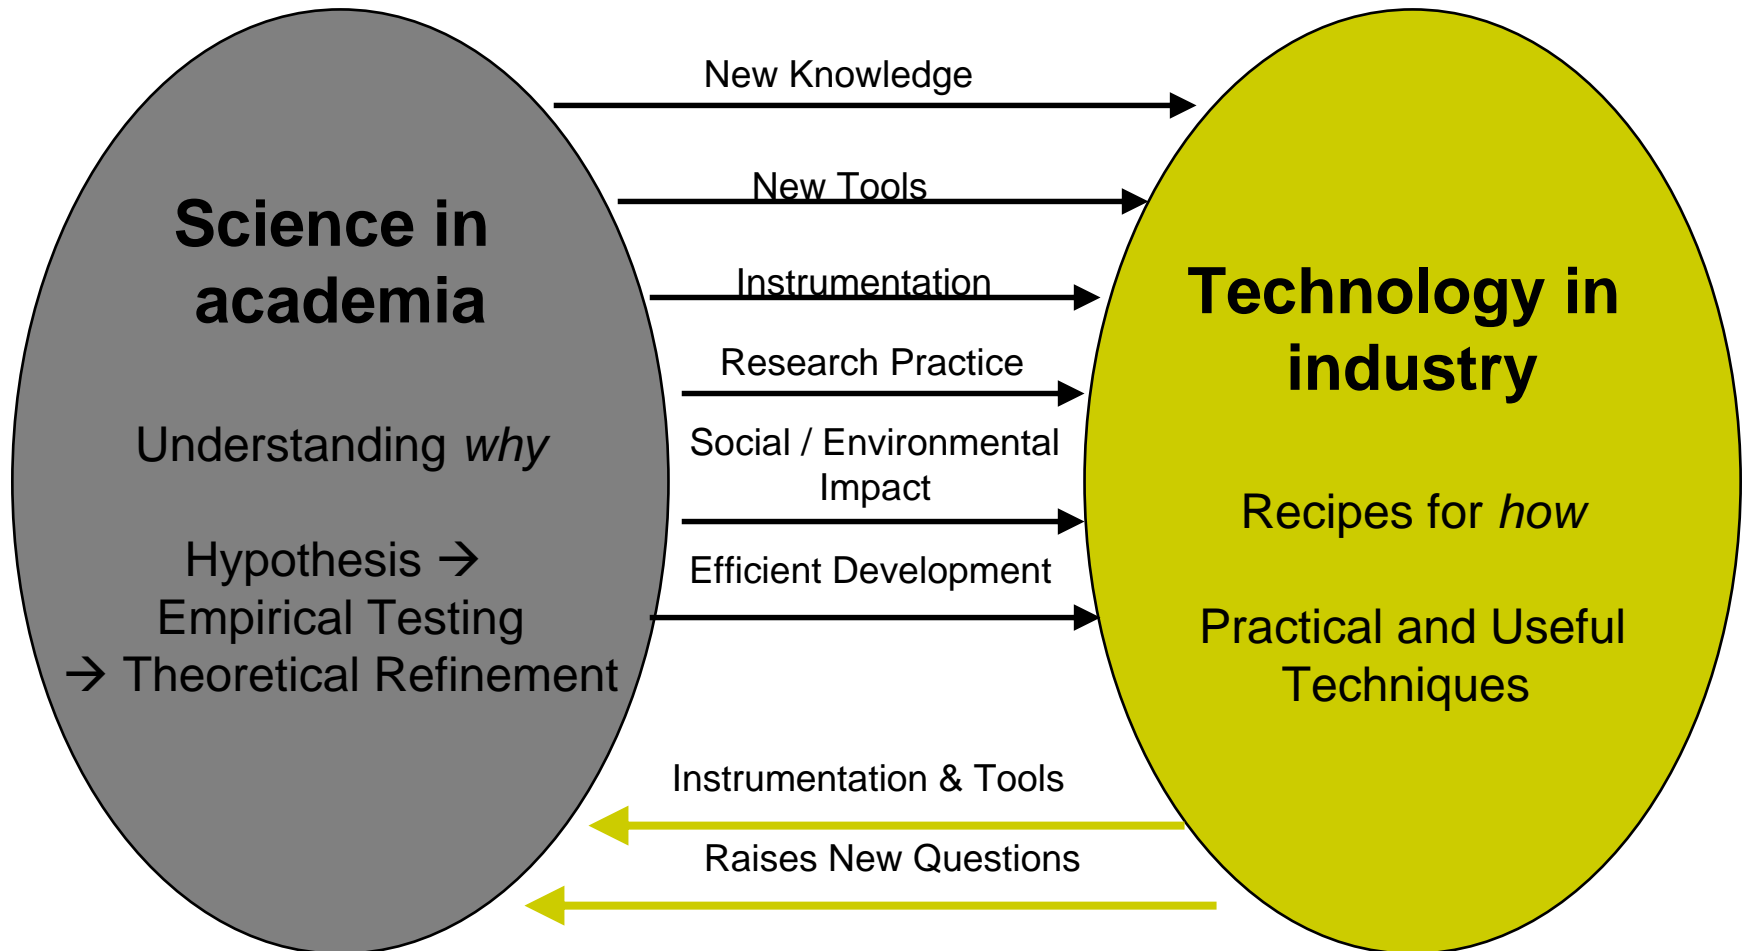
Science in academia

Understanding *why*

Hypothesis → Empirical Testing → Theoretical Refinement

New Knowledge

New Tools

Instrumentation

Research Practice

Social / Environmental Impact

Efficient Development

Technology in industry

Recipes for *how*

Practical and Useful Techniques

Instrumentation & Tools

Raises New Questions